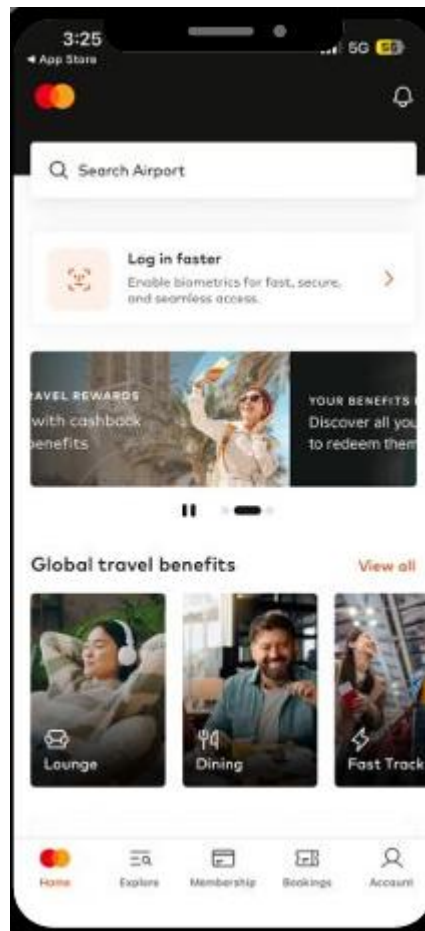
3:25
◀ App Store
5G 56

Search Airport

Log in faster
Enable biometrics for fast, secure, and seamless access.

AVEL REWARDS
with cashback
benefits

YOUR BENEFITS
Discover all you
to redeem them

Global travel benefits
View all

Lounge
Dining
Fast Track

Home
Explore
Membership
Bookings
Account